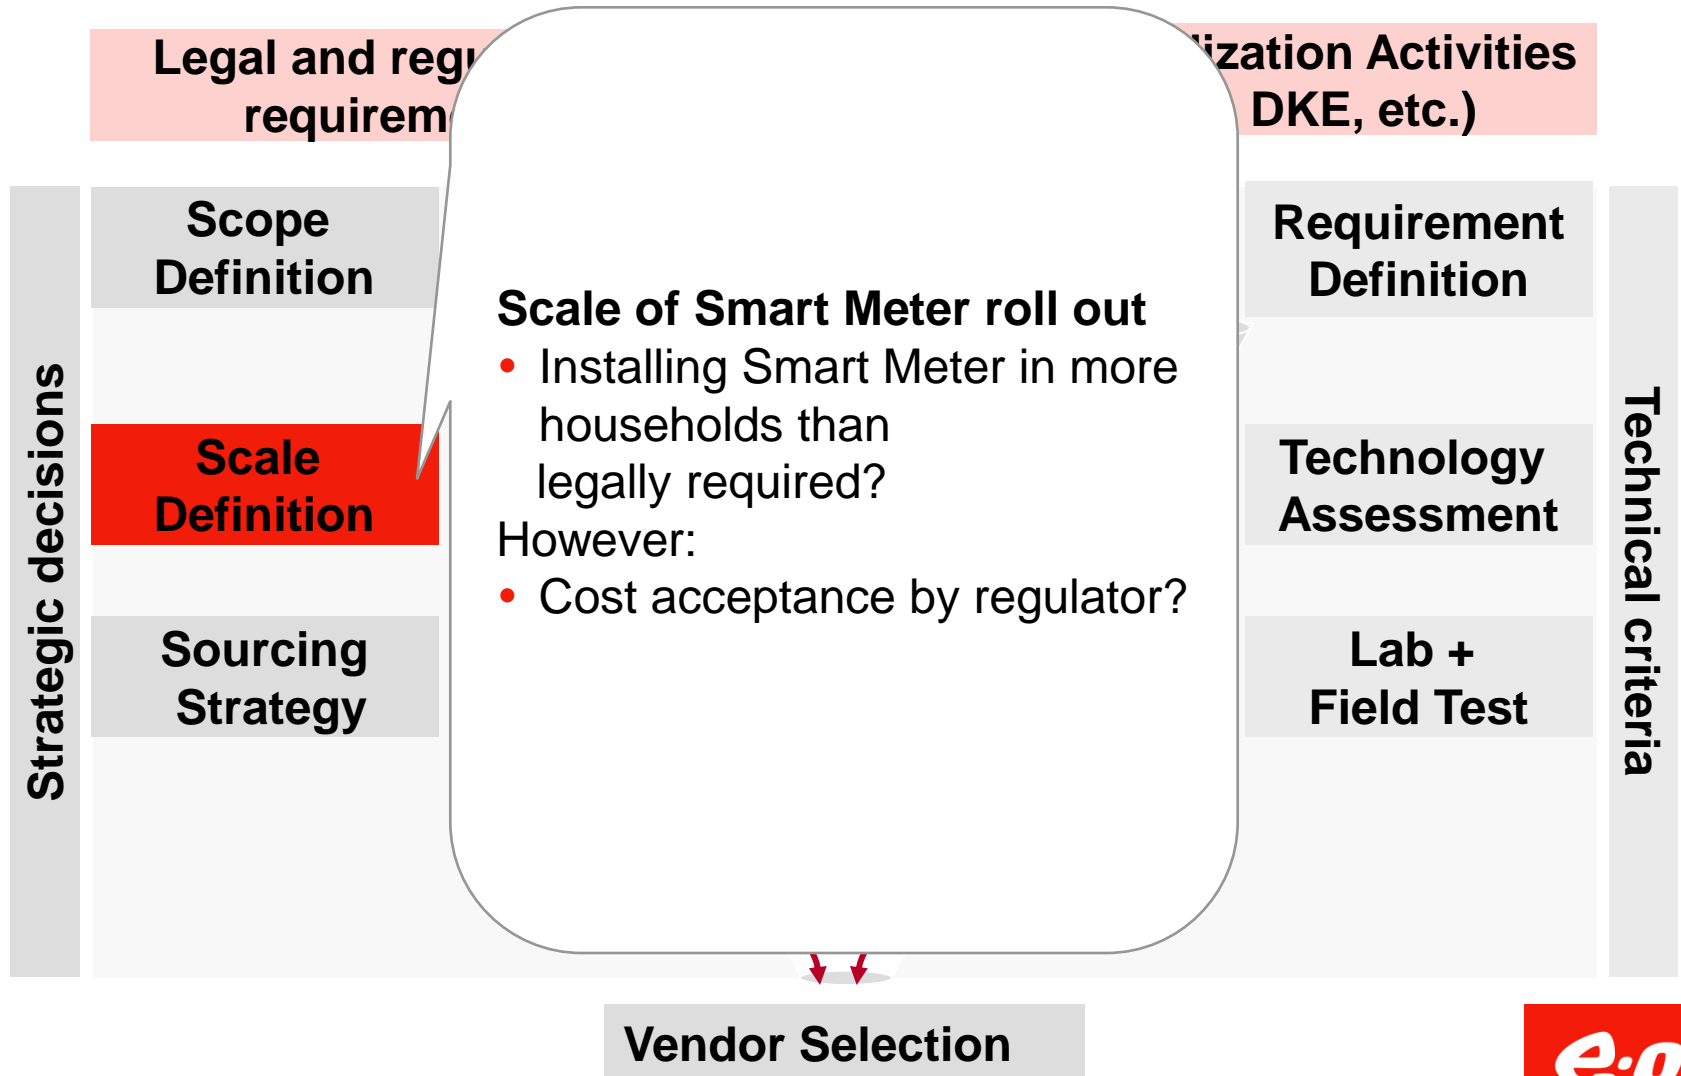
Legal and regu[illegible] requirem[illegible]

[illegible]ization Activities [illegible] DKE, etc.)

Strategic decisions

Scope Definition

Scale Definition

Sourcing Strategy

Scale of Smart Meter roll out
• Installing Smart Meter in more households than legally required?
However:
• Cost acceptance by regulator?

Requirement Definition

Technology Assessment

Lab + Field Test

Technical criteria

Vendor Selection

e.o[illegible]